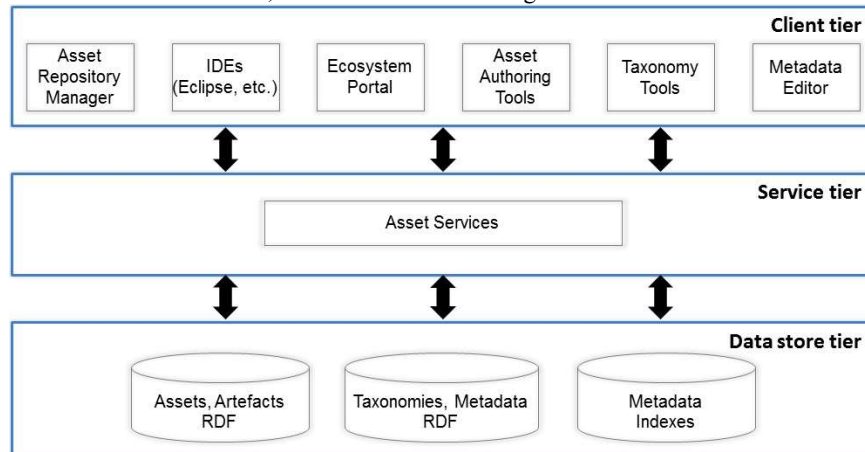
Client tier

Asset Repository Manager

IDEs (Eclipse, etc.)

Ecosystem Portal

Asset Authoring Tools

Taxonomy Tools

Metadata Editor

Service tier

Asset Services

Data store tier

Assets, Artefacts RDF

Taxonomies, Metadata RDF

Metadata Indexes